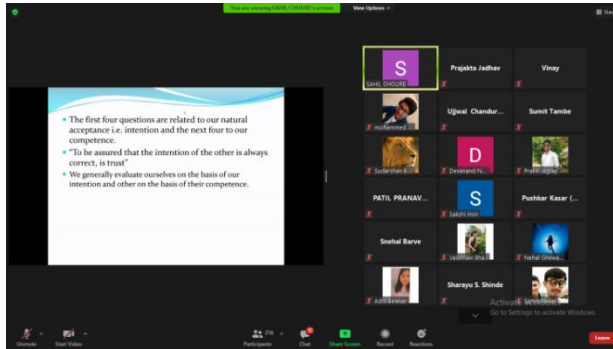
You are viewing SAHIL CHOURE's screen View Options

View

The first four questions are related to our natural acceptance i.e. intention and the next four to our competence.

"To be assured that the intention of the other is always correct, is trust"

We generally evaluate ourselves on the basis of our intention and other on the basis of their competence.

S
SAHIL CHOURE

Prajakta Jadhav

Vinay

mohammed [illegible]

Ujjwal Chandur...

Sumit Tambe

Sudarshan B...

D
Devanand N...

Pratik Jagtap

PATIL PRANAV...

S
Sakshi mo...

Pushkar Kasar (...

Snehal Barve

Vaishnavi Bha...

Nehal Ghewa...

Aditi Bekkar

Sharayu S. Shinde

Activate Windows
Go to Settings to activate Windows.

Unmute

Start Video

Participants 59

Chat

Share Screen

Record

Reactions

Leave